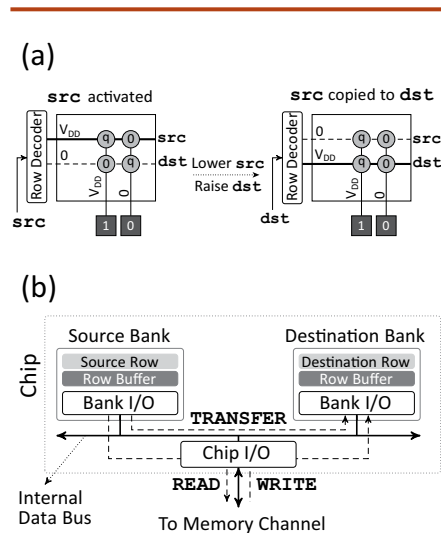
(a)

src activated

Row Decoder

$V_{DD}$

0

src

dst

src

q

0

$V_{DD}$

0

1

0

Lower src

Raise dst

src copied to dst

Row Decoder

0

$V_{DD}$

q

0

src

dst

dst

$V_{DD}$

0

1

0

(b)

Chip

Source Bank

Source Row

Row Buffer

Bank I/O

Destination Bank

Destination Row

Row Buffer

Bank I/O

TRANSFER

Chip I/O

Internal Data Bus

READ

WRITE

To Memory Channel